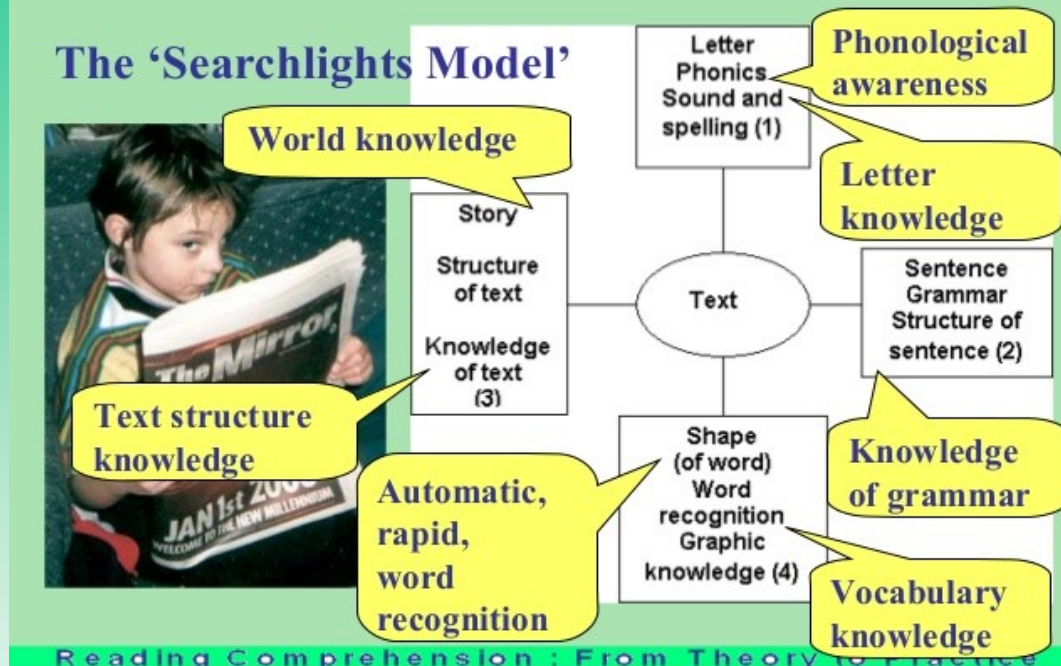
The 'Searchlights Model'

Letter
Phonics
Sound and
spelling (1)

Phonological awareness

World knowledge

Letter knowledge

Story

Structure of text

Knowledge of text
(3)

Text

Sentence
Grammar
Structure of sentence (2)

The Mirror

Text structure knowledge

JAN 1st 2000
WELCOME TO THE NEW MILLENNIUM

Shape
(of word)
Word recognition
Graphic knowledge (4)

Knowledge of grammar

Automatic, rapid, word recognition

Vocabulary knowledge

Reading Comprehension : From Theory to Practice